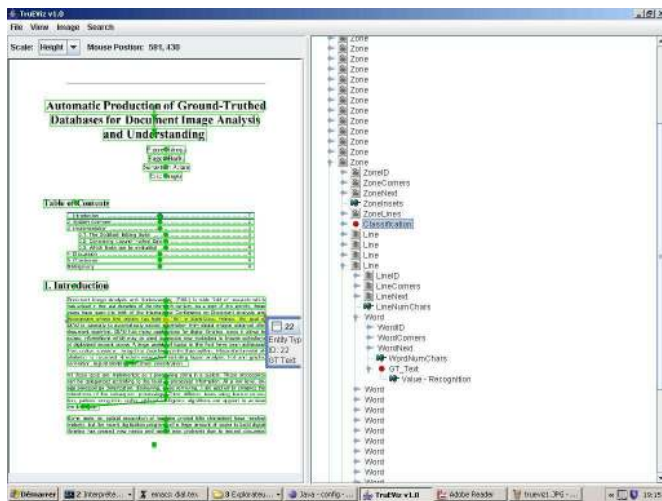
TrueViz v1.0

File View Image Search

Scale: Height Mouse Position: 581, 438

Automatic Production of Ground-Truthed Databases for Document Image Analysis and Understanding

Table of Contents

1. Introduction

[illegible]

22
Entity Typ
ID: 22
GT Text

Zone
Zone
Zone
Zone
Zone
Zone
Zone
Zone
Zone
Zone
Zone
Zone
Zone
Zone
ZoneID
ZoneCorners
ZoneNext
ZoneInsets
ZoneLines
Classification
Line
Line
Line
Line
LineID
LineCorners
LineNext
LineNumChars
Word
WordID
WordCorners
WordNext
WordNumChars
GT_Text
Value - Recognition
Word
Word
Word
Word
Word
Word
Word
Word
Word
Word

Démarrer | 2 Interprete... | enasco dat.txt | 3 Explorateu... | Java - config... | TrueViz v1.0 | Adobe Reader | truevis1.JPG - ... | 19:25